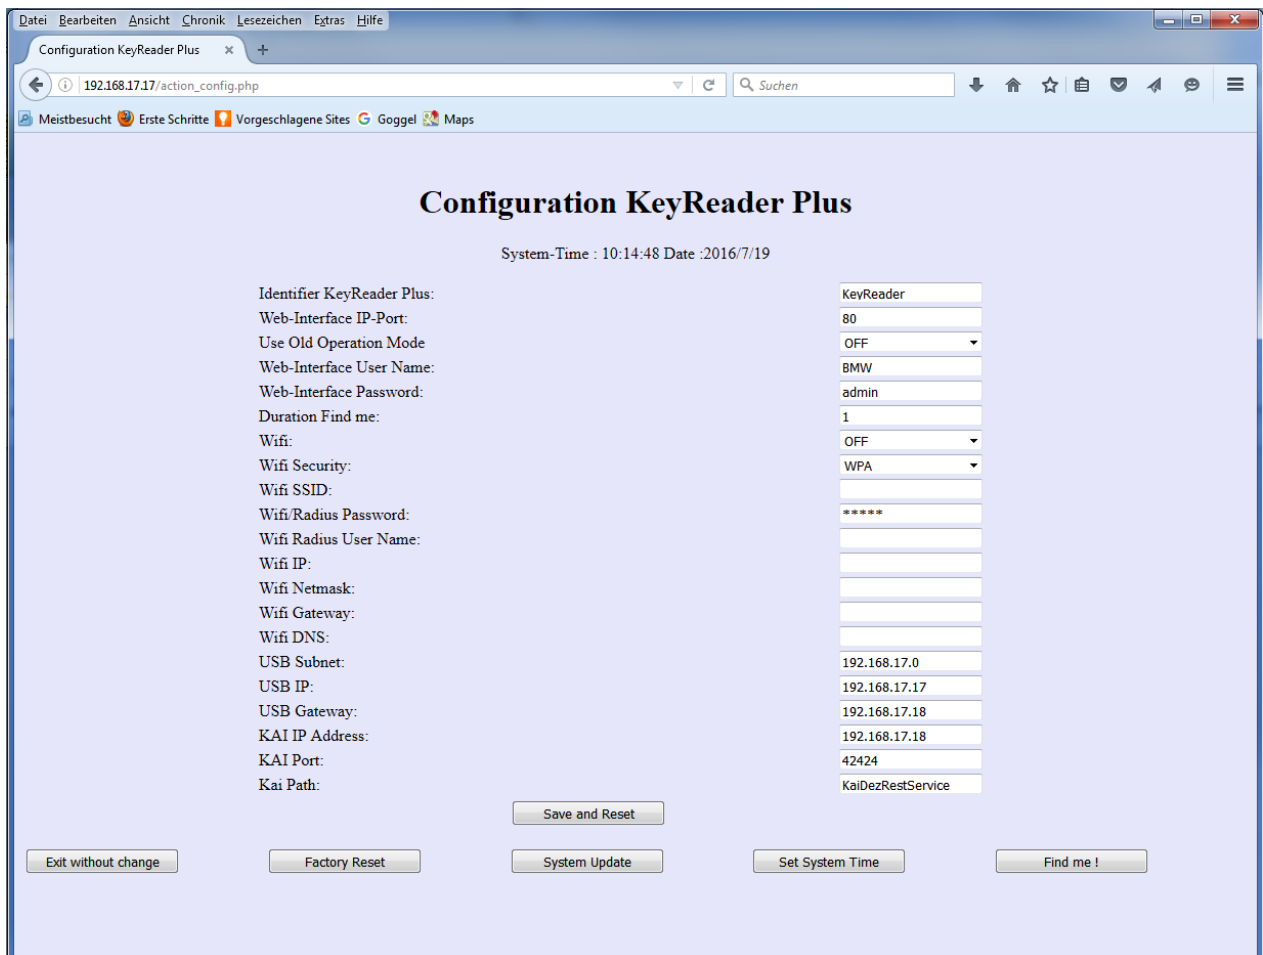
Datei Bearbeiten Ansicht Chronik Lesezeichen Extras Hilfe

Configuration KeyReader Plus ×

192.168.17.17/action_config.php

Suchen

Meistbesucht Erste Schritte Vorgeschlagene Sites Goggel Maps

Configuration KeyReader Plus

System-Time : 10:14:48 Date :2016/7/19

| | |
|---|---|
| Identifier KeyReader Plus: | KeyReader |
| Web-Interface IP-Port: | 80 |
| Use Old Operation Mode | OFF |
| Web-Interface User Name: | BMW |
| Web-Interface Password: | admin |
| Duration Find me: | 1 |
| Wifi: | OFF |
| Wifi Security: | WPA |
| Wifi SSID: | |
| Wifi/Radius Password: | ***** |
| Wifi Radius User Name: | |
| Wifi IP: | |
| Wifi Netmask: | |
| Wifi Gateway: | |
| Wifi DNS: | |
| USB Subnet: | 192.168.17.0 |
| USB IP: | 192.168.17.17 |
| USB Gateway: | 192.168.17.18 |
| KAI IP Address: | 192.168.17.18 |
| KAI Port: | 42424 |
| Kai Path: | KaiDezRestService |

Save and Reset

Exit without change Factory Reset System Update Set System Time Find me !